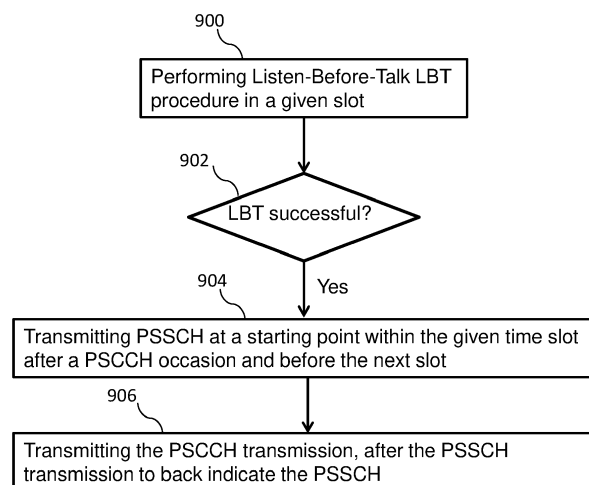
900

Performing Listen-Before-Talk LBT procedure in a given slot

902

LBT successful?

904

Yes

Transmitting PSSCH at a starting point within the given time slot after a PSCCH occasion and before the next slot

906

Transmitting the PSCCH transmission, after the PSSCH transmission to back indicate the PSSCH